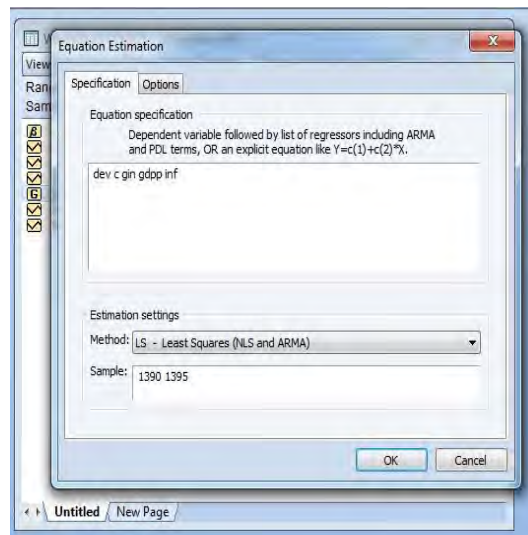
Equation Estimation

Specification | Options

Equation specification

Dependent variable followed by list of regressors including ARMA and PDL terms, OR an explicit equation like Y=c(1)+c(2)*X.

dev c gin gdpp inf

Estimation settings

Method: LS - Least Squares (NLS and ARMA)

Sample: 1390 1395

OK | Cancel

View
Ran
Sam

Untitled | New Page